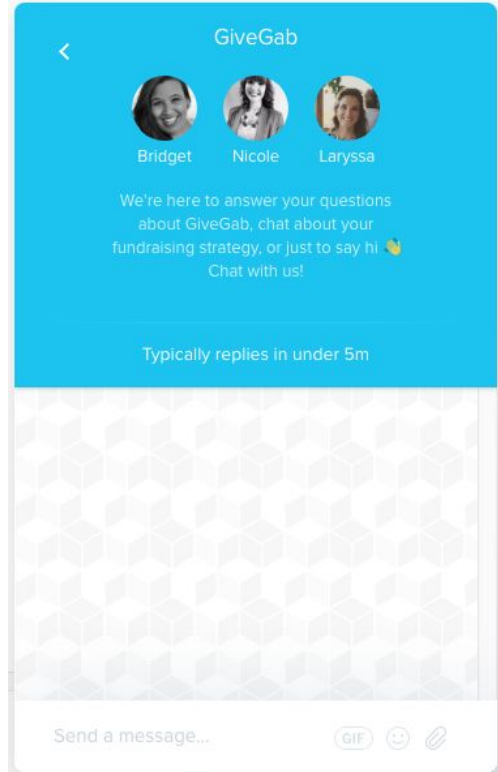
GiveGab

Bridget Nicole Laryssa

We're here to answer your questions about GiveGab, chat about your fundraising strategy, or just to say hi 👋 Chat with us!

Typically replies in under 5m

Send a message...

GIF